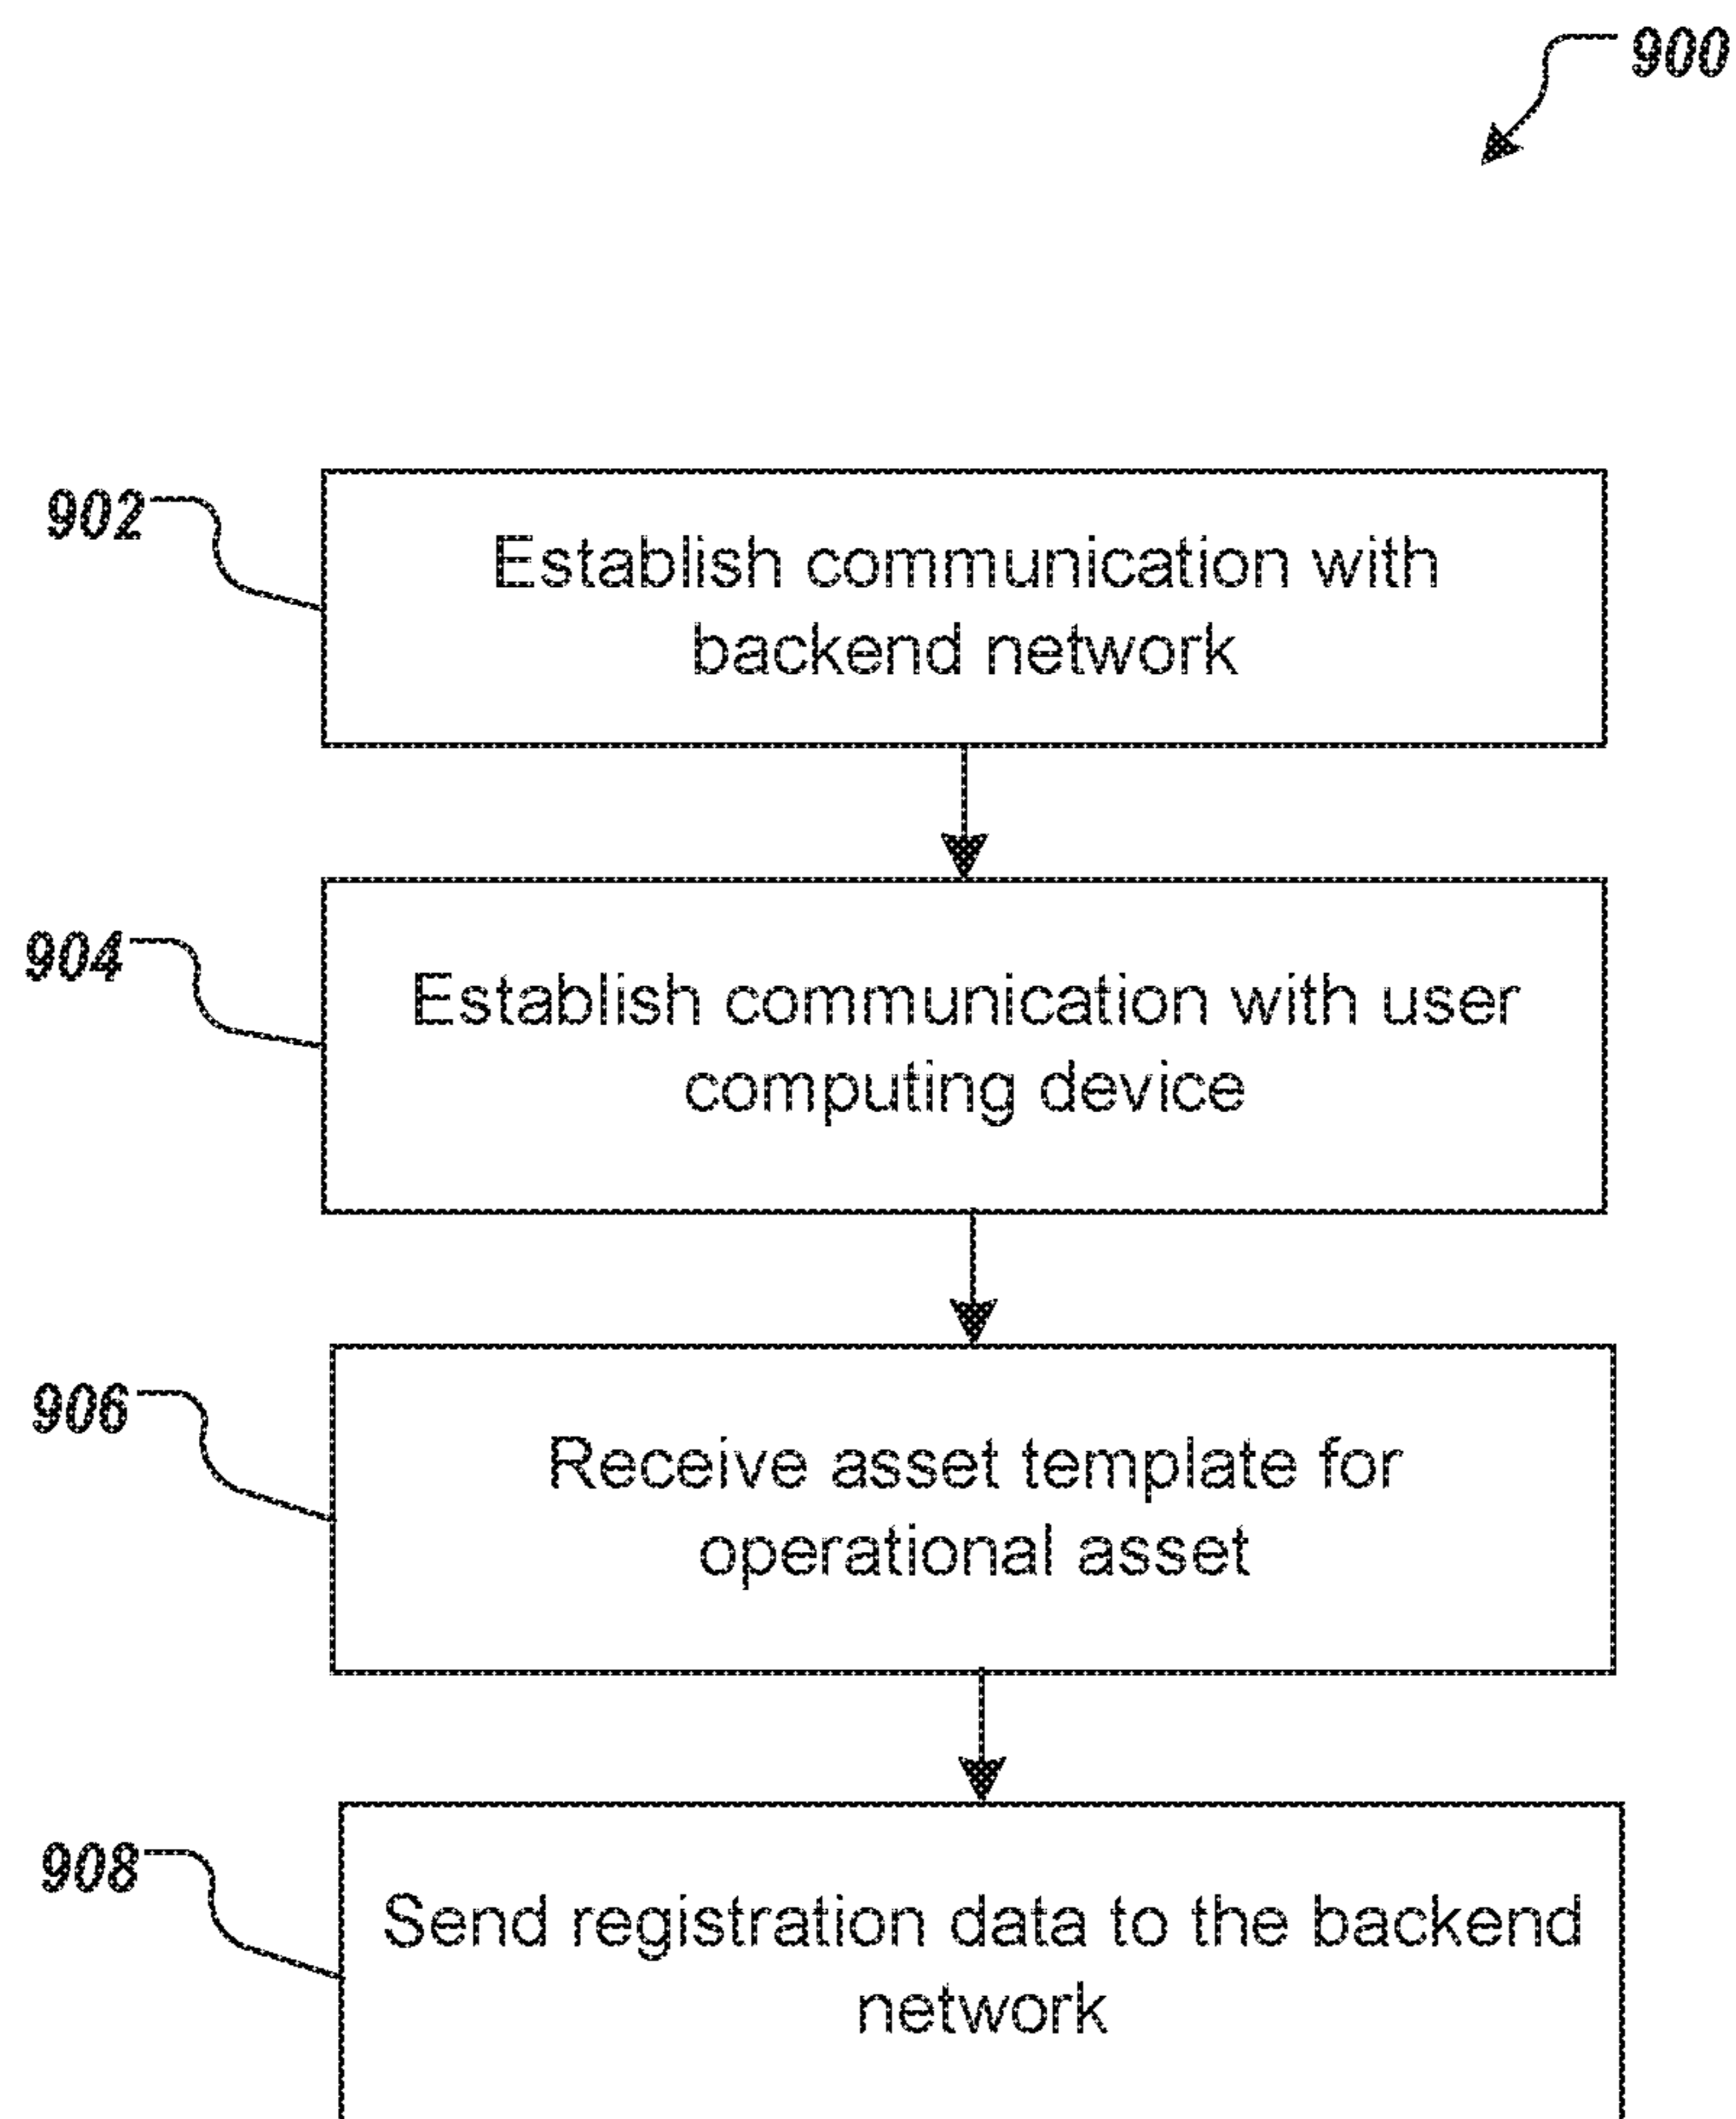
900

902

Establish communication with backend network

904

Establish communication with user computing device

906

Receive asset template for operational asset

908

Send registration data to the backend network